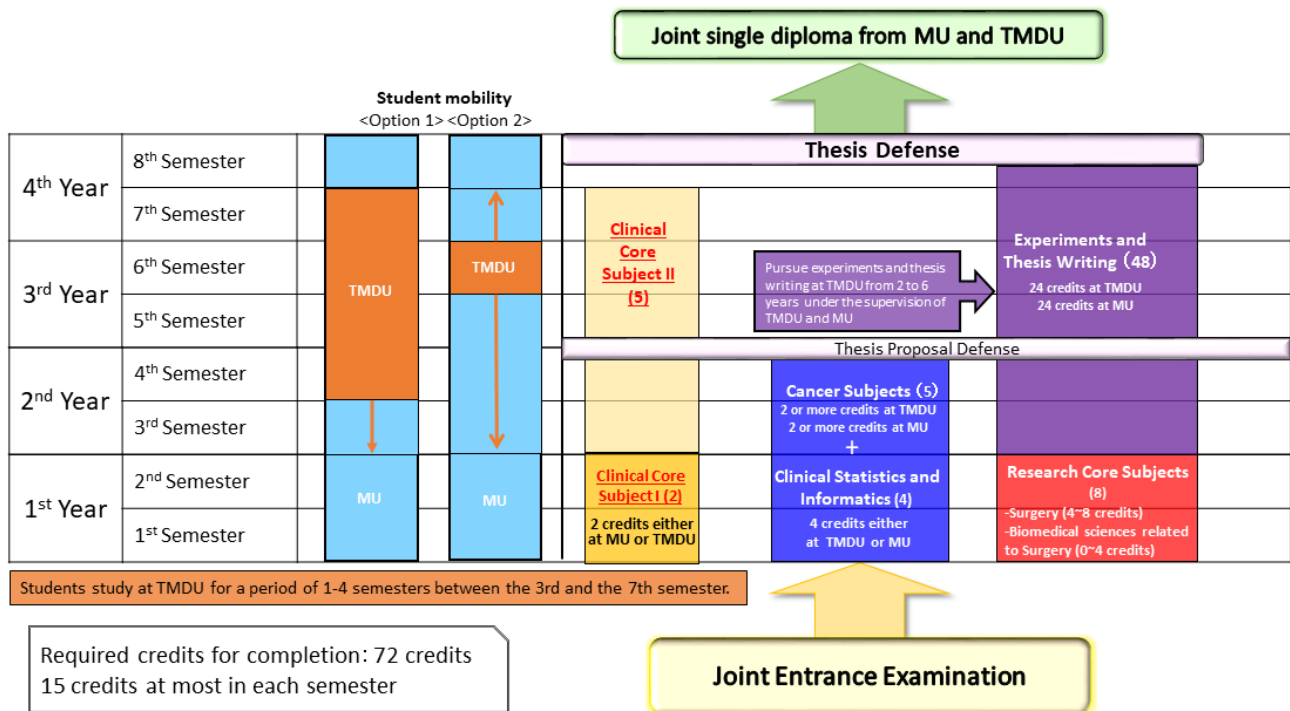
Joint single diploma from MU and TMDU

Student mobility
<Option 1> <Option 2>

4$^{th}$ Year
8$^{th}$ Semester
7$^{th}$ Semester

3$^{rd}$ Year
6$^{th}$ Semester
5$^{th}$ Semester

2$^{nd}$ Year
4$^{th}$ Semester
3$^{rd}$ Semester

1$^{st}$ Year
2$^{nd}$ Semester
1$^{st}$ Semester

TMDU
TMDU
MU
MU

Thesis Defense

Clinical Core Subject II (5)

Pursue experiments and thesis writing at TMDU from 2 to 6 years under the supervision of TMDU and MU

Experiments and Thesis Writing (48)
24 credits at TMDU
24 credits at MU

Thesis Proposal Defense

Cancer Subjects (5)
2 or more credits at TMDU
2 or more credits at MU
+
Clinical Statistics and Informatics (4)
4 credits either at TMDU or MU

Clinical Core Subject I (2)
2 credits either at MU or TMDU

Research Core Subjects (8)
-Surgery (4~8 credits)
-Biomedical sciences related to Surgery (0~4 credits)

Students study at TMDU for a period of 1-4 semesters between the 3rd and the 7th semester.

Required credits for completion: 72 credits
15 credits at most in each semester

Joint Entrance Examination